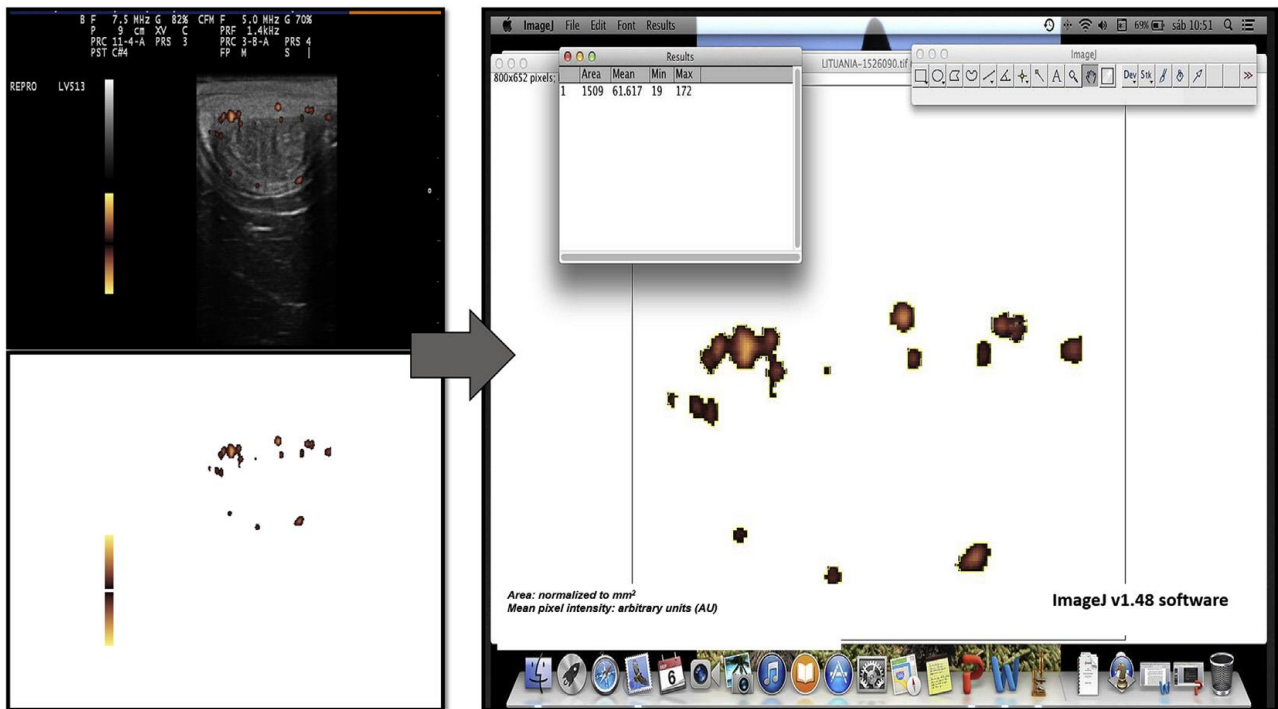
B F 7.5 MHz G 82% CFM F 5.0 MHz G 70%
P 9 cm XV C PRF 1.4kHz
PRC 11-4-A PRS 3 PRC 3-8-A PRS 4
PST C#4 FP M S 1

REPRO LV513

ImageJ File Edit Font Results

69% sáb 10:51

800x652 pixels;

Results

| | Area | Mean | Min | Max |
|---|---|---|---|---|
| 1 | 1509 | 61.617 | 19 | 172 |

LITUANIA-1526090.tif

ImageJ

Dev Stk

Area: normalized to mm$^2$
Mean pixel intensity: arbitrary units (AU)

ImageJ v1.48 software

6